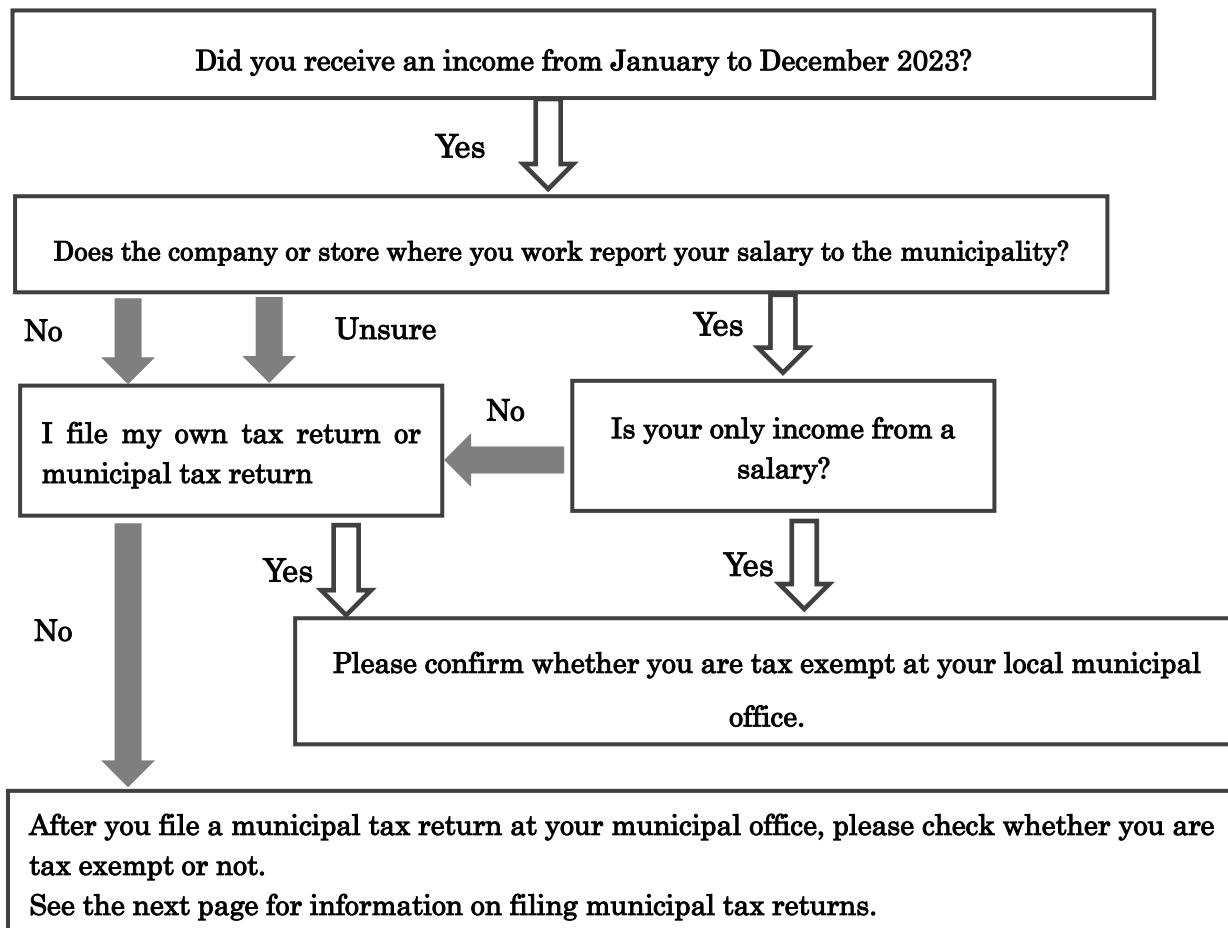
Did you receive an income from January to December 2023?

Yes

Does the company or store where you work report your salary to the municipality?

No

Unsure

Yes

I file my own tax return or municipal tax return

No

Is your only income from a salary?

Yes

Yes

No

Please confirm whether you are tax exempt at your local municipal office.

After you file a municipal tax return at your municipal office, please check whether you are tax exempt or not.
See the next page for information on filing municipal tax returns.